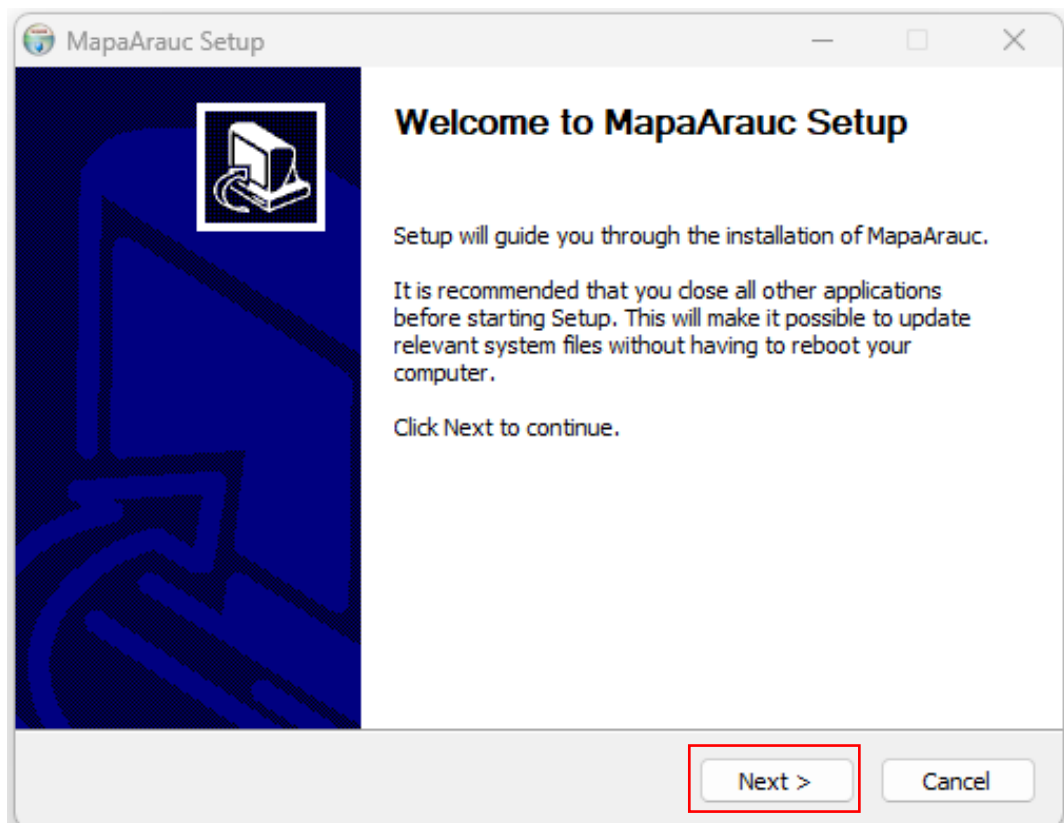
MapaArauc Setup

Welcome to MapaArauc Setup

Setup will guide you through the installation of MapaArauc.

It is recommended that you close all other applications before starting Setup. This will make it possible to update relevant system files without having to reboot your computer.

Click Next to continue.

Next >

Cancel